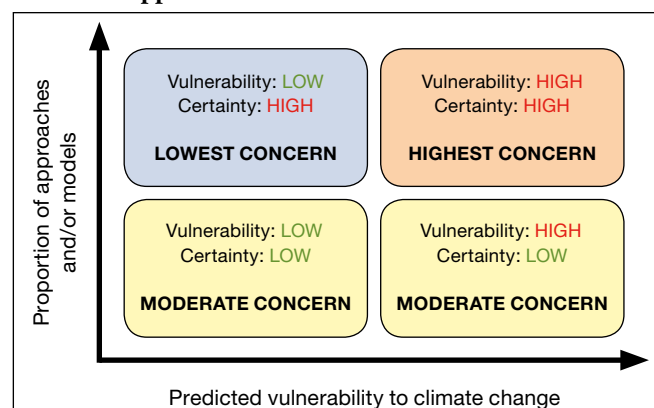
Proportion of approaches and/or models

Vulnerability: LOW
Certainty: HIGH

LOWEST CONCERN

Vulnerability: HIGH
Certainty: HIGH

HIGHEST CONCERN

Vulnerability: LOW
Certainty: LOW

MODERATE CONCERN

Vulnerability: HIGH
Certainty: LOW

MODERATE CONCERN

Predicted vulnerability to climate change